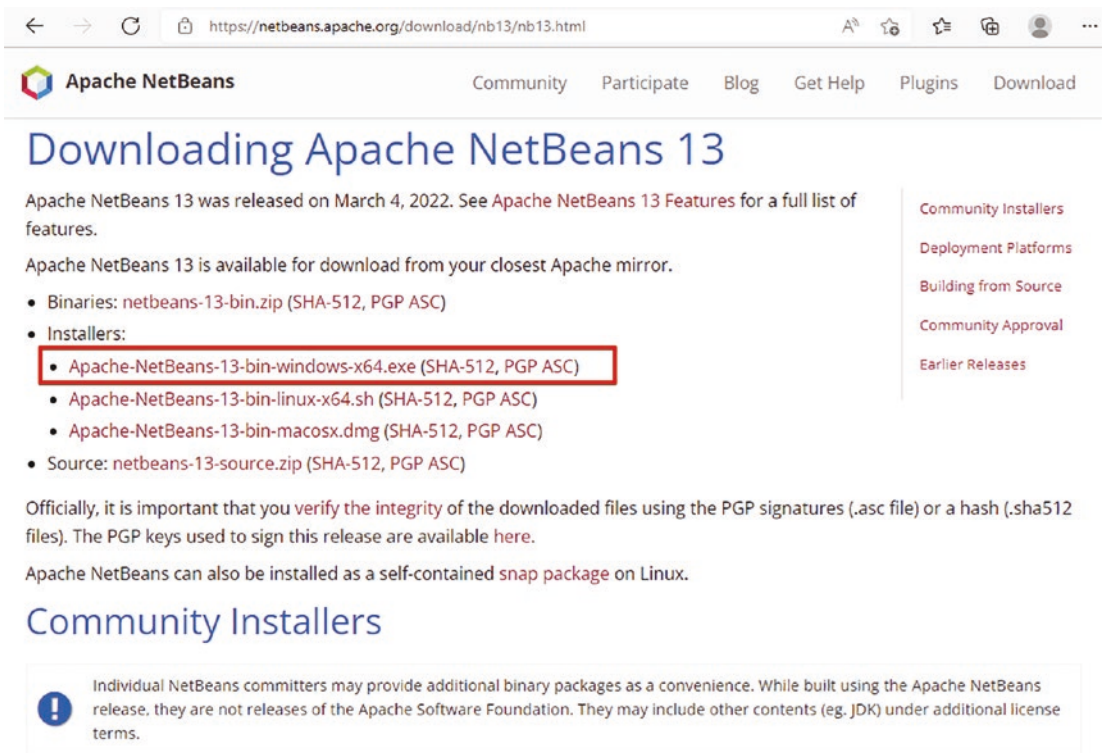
https://netbeans.apache.org/download/nb13/nb13.html

Apache NetBeans

Community Participate Blog Get Help Plugins Download

Downloading Apache NetBeans 13

Apache NetBeans 13 was released on March 4, 2022. See Apache NetBeans 13 Features for a full list of features.

Apache NetBeans 13 is available for download from your closest Apache mirror.

- Binaries: netbeans-13-bin.zip (SHA-512, PGP ASC)
- Installers:
  - Apache-NetBeans-13-bin-windows-x64.exe (SHA-512, PGP ASC)
  - Apache-NetBeans-13-bin-linux-x64.sh (SHA-512, PGP ASC)
  - Apache-NetBeans-13-bin-macosx.dmg (SHA-512, PGP ASC)
- Source: netbeans-13-source.zip (SHA-512, PGP ASC)

Officially, it is important that you verify the integrity of the downloaded files using the PGP signatures (.asc file) or a hash (.sha512 files). The PGP keys used to sign this release are available here.

Apache NetBeans can also be installed as a self-contained snap package on Linux.

Community Installers
Deployment Platforms
Building from Source
Community Approval
Earlier Releases

Community Installers

Individual NetBeans committers may provide additional binary packages as a convenience. While built using the Apache NetBeans release, they are not releases of the Apache Software Foundation. They may include other contents (eg. JDK) under additional license terms.